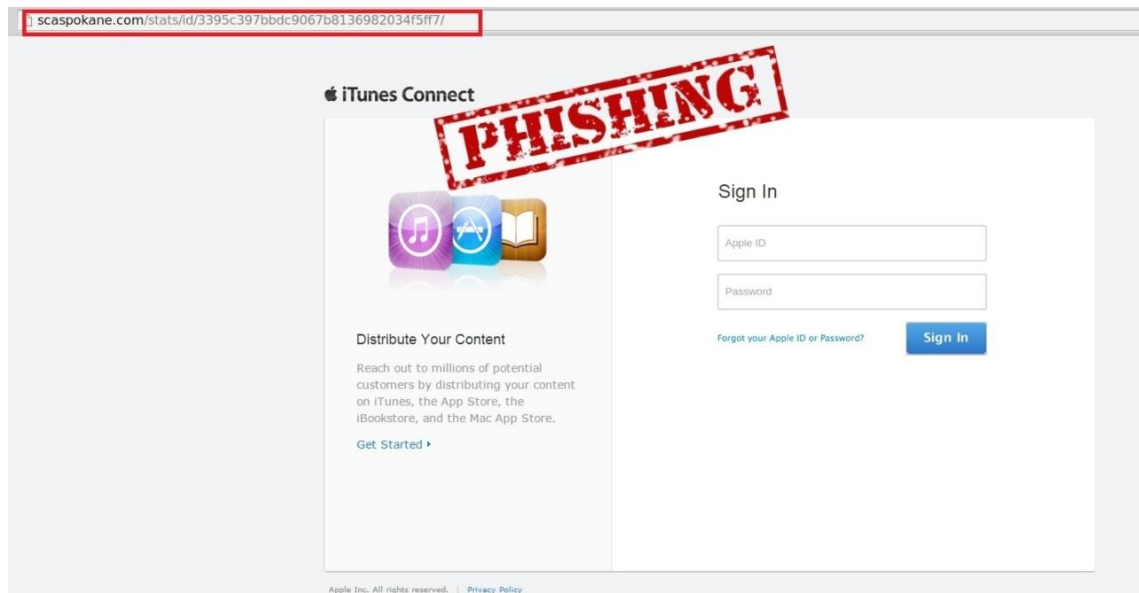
scaspokane.com/stats/id/3395c397bbdc9067b8136982034f5ff7/

 iTunes Connect

PHISHING

Sign In

Apple ID

Password

Forgot your Apple ID or Password?

Sign In

Distribute Your Content

Reach out to millions of potential customers by distributing your content on iTunes, the App Store, the iBookstore, and the Mac App Store.

Get Started ▸

Apple Inc. All rights reserved. | Privacy Policy